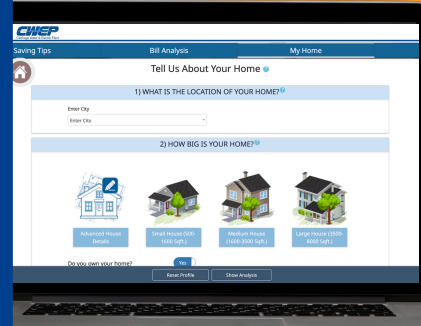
CWEP
Saving Tips
Bill Analysis
My Home

Tell Us About Your Home

1) WHAT IS THE LOCATION OF YOUR HOME?
Enter City
Enter City

2) HOW BIG IS YOUR HOME?

Advanced House Details
Small House (500-1600 Sqft.)
Medium House (1600-3500 Sqft.)
Large House (3500-8000 Sqft.)

Do you own your home?
Yes

Reset Profile
Show Analysis